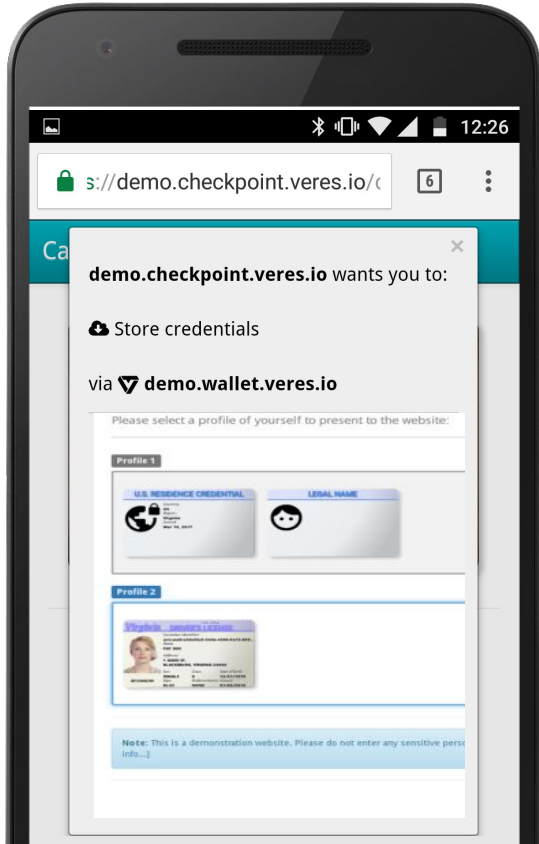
12:26

s://demo.checkpoint.veres.io/c

6

Ca

×

demo.checkpoint.veres.io wants you to:

Store credentials

via demo.wallet.veres.io

Please select a profile of yourself to present to the website:

Profile 1

U.S. RESIDENCE CREDENTIAL

LEGAL NAME

Profile 2

Virginia DRIVER'S LICENSE

Note: This is a demonstration website. Please do not enter any sensitive pers info...]